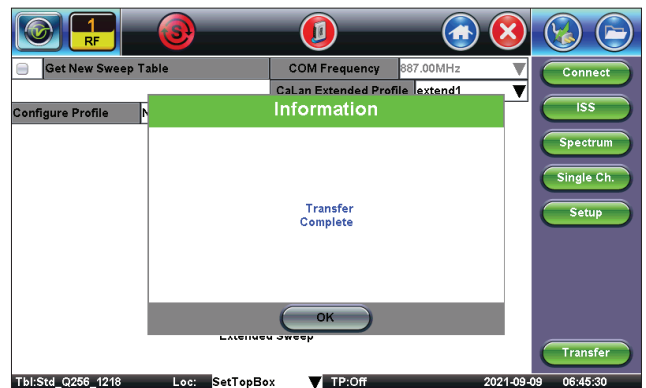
1
RF

Get New Sweep Table

COM Frequency 887.00MHz

CaLan Extended Profile extend1

Configure Profile N

Information

Transfer
Complete

OK

Extended Sweep

Connect

ISS

Spectrum

Single Ch.

Setup

Transfer

Tbl:Std_Q256_1218 Loc: SetTopBox TP:Off 2021-09-09 06:45:30